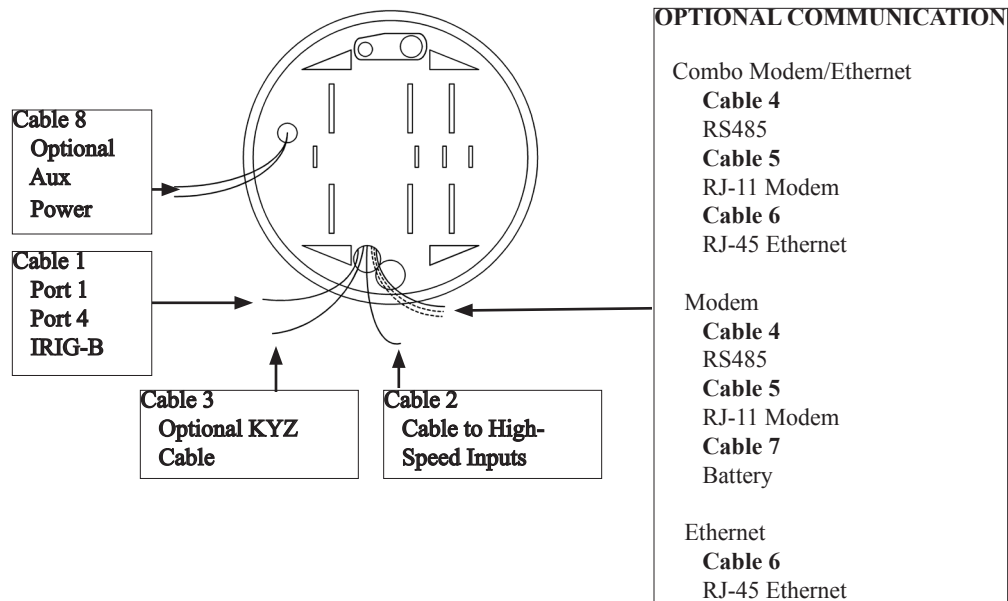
Cable 8
Optional
Aux
Power

Cable 1
Port 1
Port 4
IRIG-B

Cable 3
Optional KYZ
Cable

Cable 2
Cable to High-Speed Inputs

OPTIONAL COMMUNICATION

Combo Modem/Ethernet
Cable 4
RS485
Cable 5
RJ-11 Modem
Cable 6
RJ-45 Ethernet

Modem
Cable 4
RS485
Cable 5
RJ-11 Modem
Cable 7
Battery

Ethernet
Cable 6
RJ-45 Ethernet